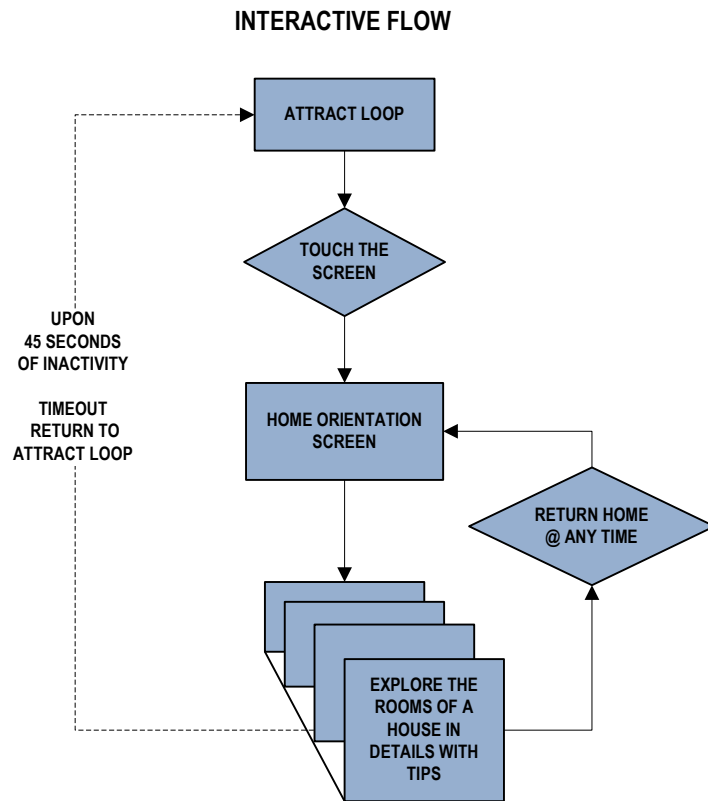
INTERACTIVE FLOW

ATTRACT LOOP

TOUCH THE SCREEN

UPON 45 SECONDS OF INACTIVITY

TIMEOUT RETURN TO ATTRACT LOOP

HOME ORIENTATION SCREEN

RETURN HOME @ ANY TIME

EXPLORE THE ROOMS OF A HOUSE IN DETAILS WITH TIPS